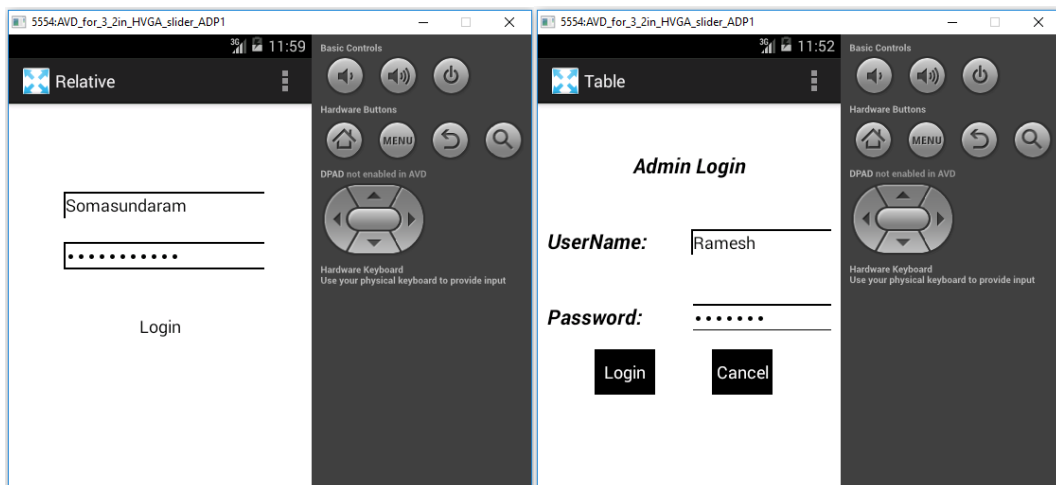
5554:AVD_for_3_2in_HVGA_slider_ADP1

3G 11:59

Relative

Somasundaram

•••••••••••

Login

Basic Controls

Hardware Buttons

MENU

DPAD not enabled in AVD

Hardware Keyboard
Use your physical keyboard to provide input

5554:AVD_for_3_2in_HVGA_slider_ADP1

3G 11:52

Table

Admin Login

UserName:

Ramesh

Password:

•••••••

Login

Cancel

Basic Controls

Hardware Buttons

MENU

DPAD not enabled in AVD

Hardware Keyboard
Use your physical keyboard to provide input